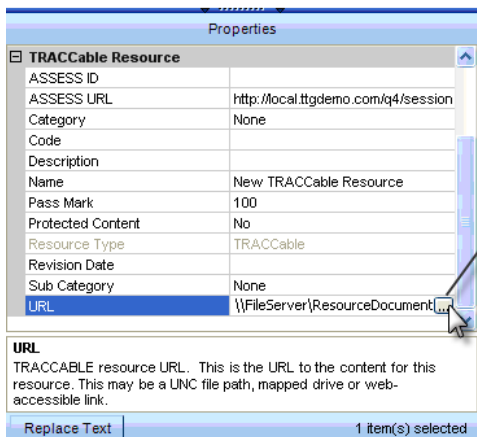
Properties

⊟ TRACCable Resource

| | |
|---|---|
| ASSESS ID | |
| ASSESS URL | http://local.ttgdemo.com/q4/session |
| Category | None |
| Code | |
| Description | |
| Name | New TRACCable Resource |
| Pass Mark | 100 |
| Protected Content | No |
| Resource Type | TRACCable |
| Revision Date | |
| Sub Category | None |
| URL | \\FileServer\ResourceDocument ... |

URL
TRACCABLE resource URL. This is the URL to the content for this resource. This may be a UNC file path, mapped drive or web-accessible link.

Replace Text

1 item(s) selected